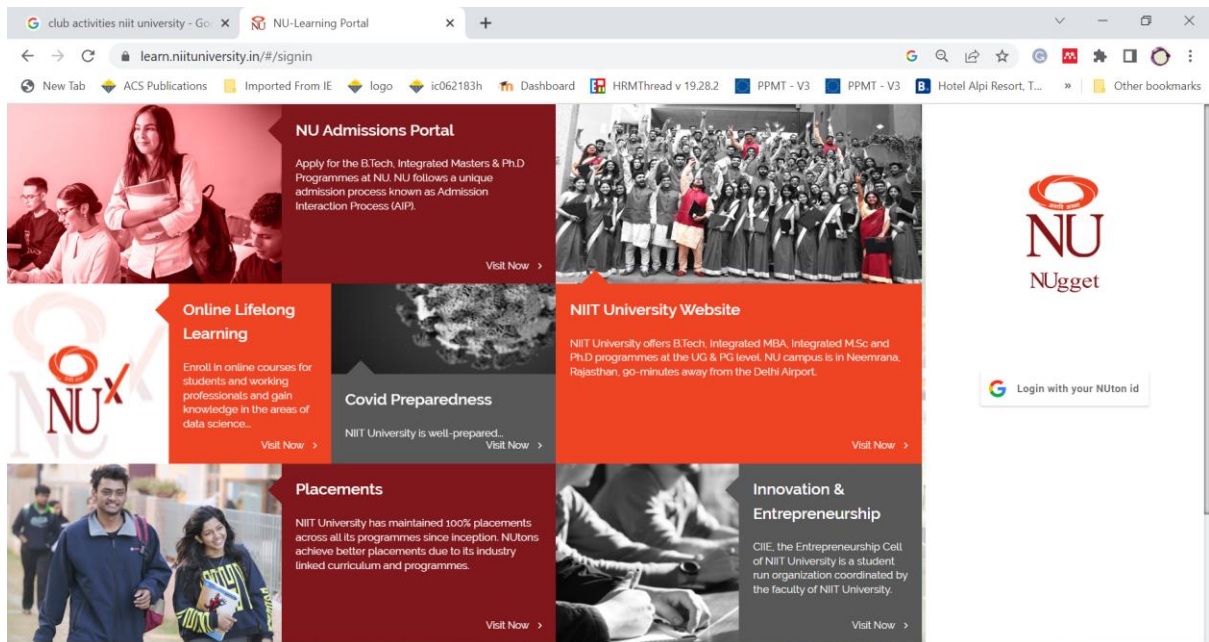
club activities niit university - Go ×
NU-Learning Portal ×
+

learn.niituniversity.in/#/signin

New Tab ACS Publications Imported From IE logo ic062183h Dashboard HRMThread v 19.28.2 PPMT - V3 PPMT - V3 Hotel Alpi Resort, T... » Other bookmarks

NU Admissions Portal

Apply for the B.Tech, Integrated Masters & Ph.D Programmes at NU. NU follows a unique admission process known as Admission Interaction Process (AIP).

Visit Now >

Online Lifelong Learning

Enroll in online courses for students and working professionals and gain knowledge in the areas of data science...

Visit Now >

NU X

Covid Preparedness

NIIT University is well-prepared...

Visit Now >

NIIT University Website

NIIT University offers B.Tech, Integrated MBA, Integrated M.Sc and Ph.D programmes at the UG & PG level. NU campus is in Neemrana, Rajasthan, 90-minutes away from the Delhi Airport.

Visit Now >

Placements

NIIT University has maintained 100% placements across all its programmes since inception. NUtons achieve better placements due to its industry linked curriculum and programmes.

Visit Now >

Innovation & Entrepreneurship

CIIE, the Entrepreneurship Cell of NIIT University is a student run organization coordinated by the faculty of NIIT University.

Visit Now >

NU

NUgget

Login with your NUton id